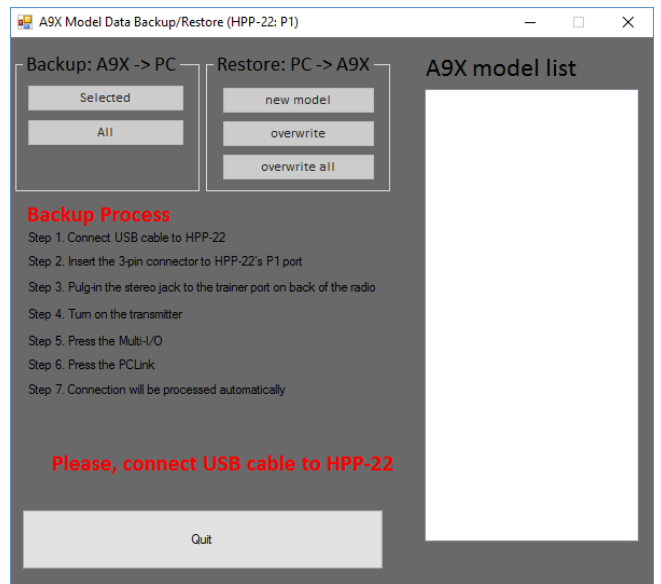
A9X Model Data Backup/Restore (HPP-22: P1)

Backup: A9X -> PC

Selected

All

Restore: PC -> A9X

new model

overwrite

overwrite all

A9X model list

Backup Process

Step 1. Connect USB cable to HPP-22

Step 2. Insert the 3-pin connector to HPP-22's P1 port

Step 3. Pulg-in the stereo jack to the trainer port on back of the radio

Step 4. Turn on the transmitter

Step 5. Press the Multi-I/O

Step 6. Press the PCLink

Step 7. Connection will be processed automatically

Please, connect USB cable to HPP-22

Quit